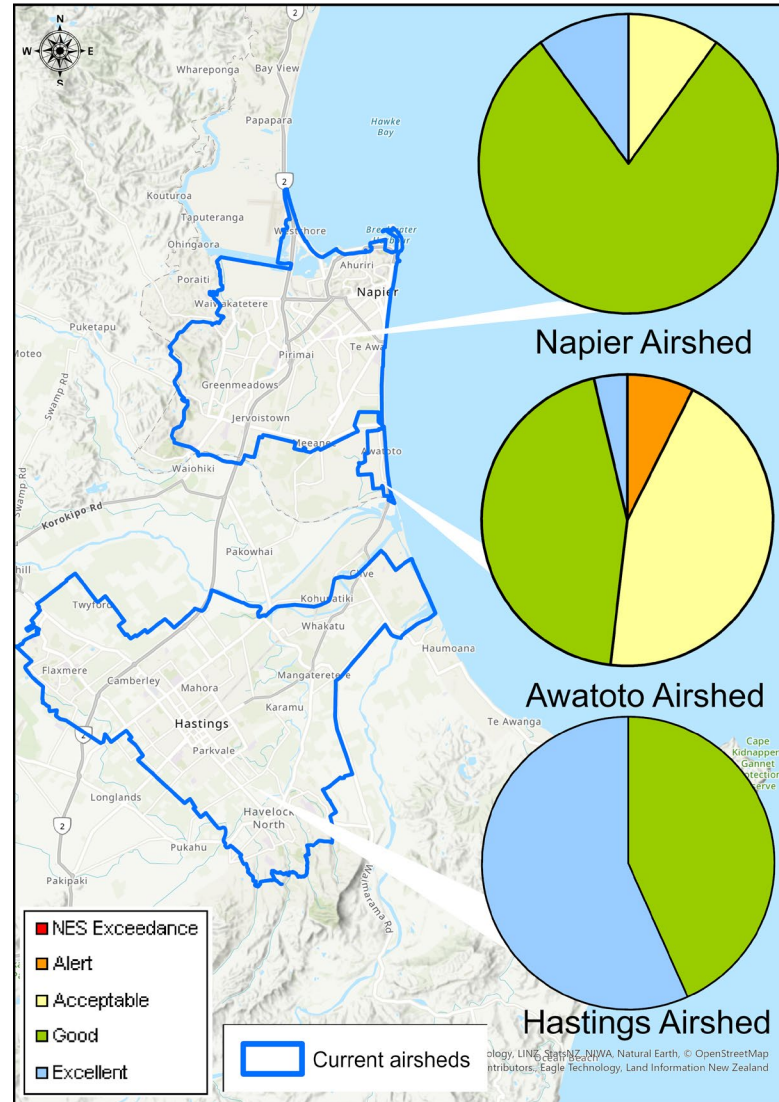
N
W E
S

2
Whareponga
Bay View
Papapara
Hawke Bay
Kouturoa
2
Taputeranga
Ohingaora
Westshore
Breakwater Harbour
Ahuriri
Poraiti
Napier
Waiokatetere
Puketapu
Moteo
Pirimai
Te Awa
Swamp Rd
Greenmeadows
Jervoistown
Meeanee
Awatoto
Waiohiki
Swamp Rd
Korokipo Rd
Pakowhai
Clive
hill
Twyford
Kohupatiki
Whakatu
Haumoana
Flaxmere
Camberley
Mahora
Mangateretere
Karamu
Hastings
Te Awanga
2
Parkvale
Cape Kidnappers Gannet Protection Reserve
Longlands
2
Havelock North
Waimarama Rd
Pukahu
Ocean Beach
Pakipaki

Napier Airshed

Awatoto Airshed

Hastings Airshed

NES Exceedance
Alert
Acceptable
Good
Excellent

Current airsheds

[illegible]ology, LINZ, StatsNZ, NIWA, Natural Earth, © OpenStreetMap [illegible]ntributors, Eagle Technology, Land Information New Zealand